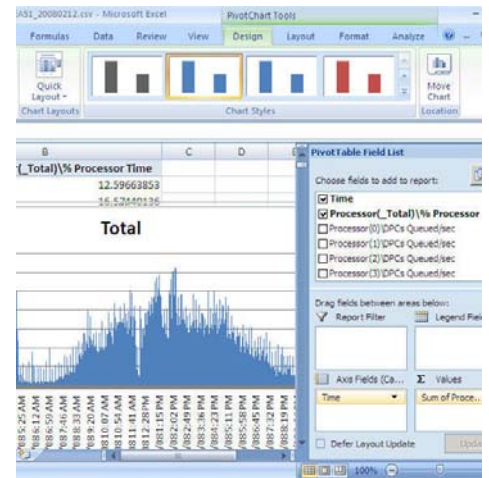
A51_20080212.csv - Microsoft Excel

PivotChart Tools

Formulas Data Review View Design Layout Format Analyze

Quick Layout

Chart Layouts

Chart Styles

Move Chart

Location

B C D

(_Total)\% Processor Time

12.59663853

16.57440136

Total

PivotTable Field List

Choose fields to add to report:

Time

Processor(_Total)\% Processor

Processor(0)\DPCs Queued/sec

Processor(1)\DPCs Queued/sec

Processor(2)\DPCs Queued/sec

Processor(3)\DPCs Queued/sec

Drag fields between areas below:

Report Filter

Legend Fiel

Axis Fields (Ca...

Values

Time

Sum of Proce...

Defer Layout Update

Upd

100%

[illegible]5:25 AM
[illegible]6:12 AM
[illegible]6:59 AM
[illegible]7:46 AM
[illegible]8:33 AM
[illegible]9:20 AM
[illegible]0:07 AM
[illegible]0:54 AM
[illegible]1:41 AM
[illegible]2:28 PM
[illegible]1:15 PM
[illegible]2:02 PM
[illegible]2:49 PM
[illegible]3:36 PM
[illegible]4:23 PM
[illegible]5:11 PM
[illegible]5:58 PM
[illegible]6:45 PM
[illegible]7:32 PM
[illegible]8:19 PM